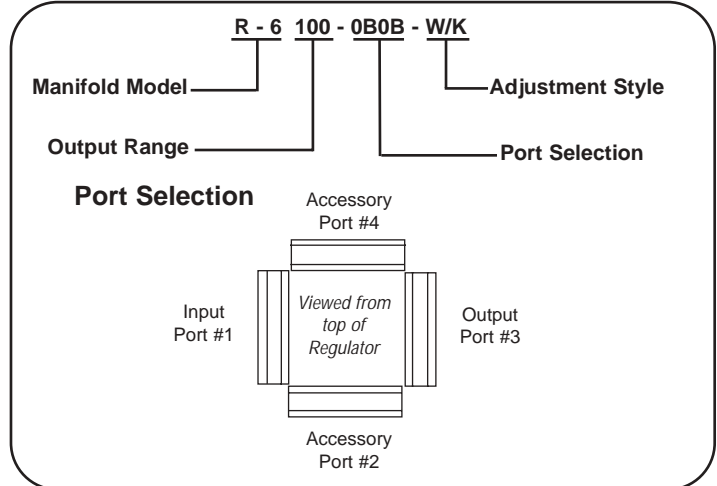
R - 6 100 - 0B0B - W/K

Manifold Model

Adjustment Style

Output Range

Port Selection

Port Selection

Accessory Port #4

Input Port #1

Viewed from top of Regulator

Output Port #3

Accessory Port #2